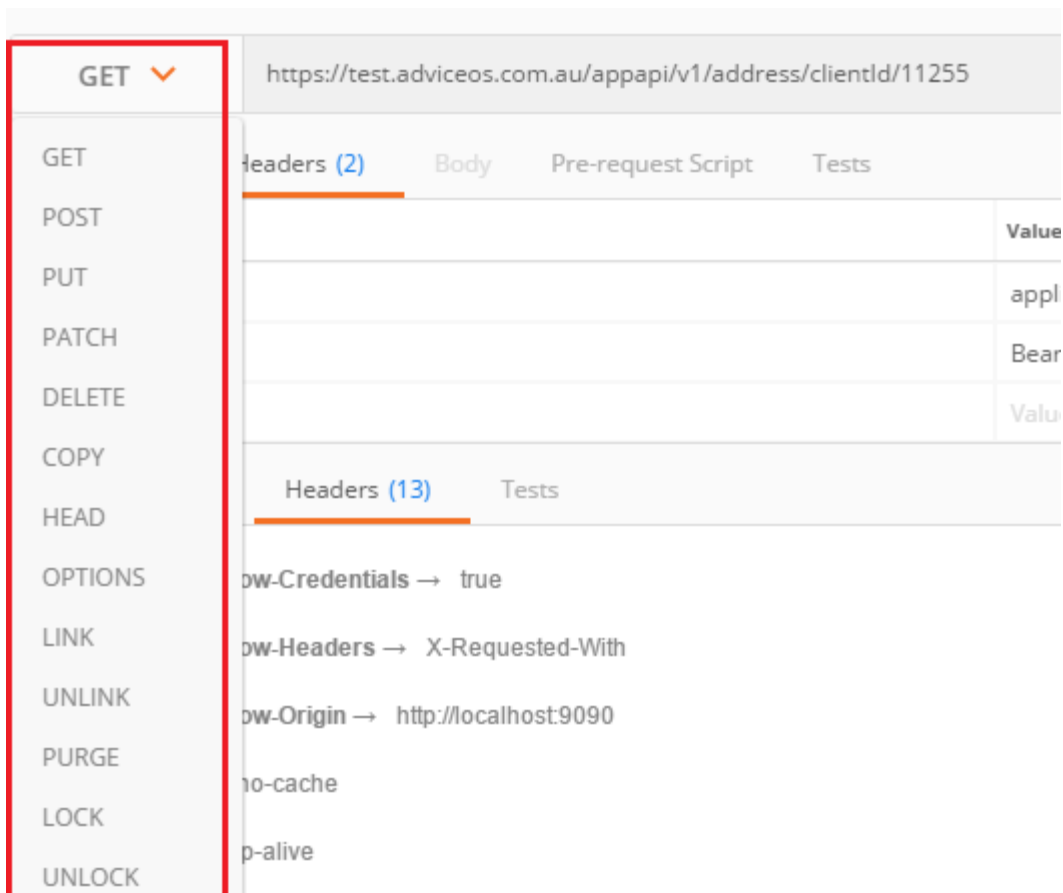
GET

https://test.adviceos.com.au/appapi/v1/address/clientId/11255

GET
POST
PUT
PATCH
DELETE
COPY
HEAD
OPTIONS
LINK
UNLINK
PURGE
LOCK
UNLOCK

leaders (2) Body Pre-request Script Tests

Value
appl
Bear
Valu

Headers (13) Tests

ow-Credentials → true
ow-Headers → X-Requested-With
ow-Origin → http://localhost:9090
no-cache
p-alive